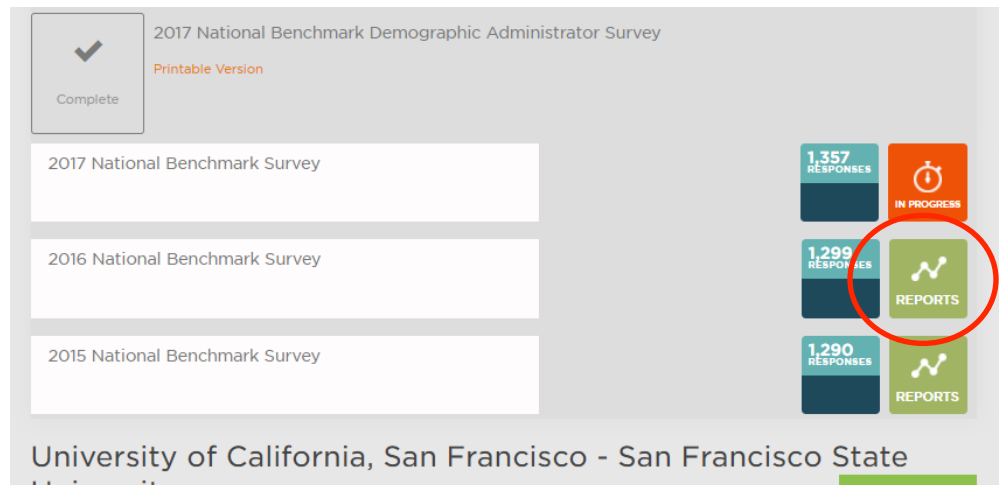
Complete

2017 National Benchmark Demographic Administrator Survey

Printable Version

2017 National Benchmark Survey

1,357 RESPONSES

IN PROGRESS

2016 National Benchmark Survey

1,299 RESPONSES

REPORTS

2015 National Benchmark Survey

1,290 RESPONSES

REPORTS

University of California, San Francisco - San Francisco State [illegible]